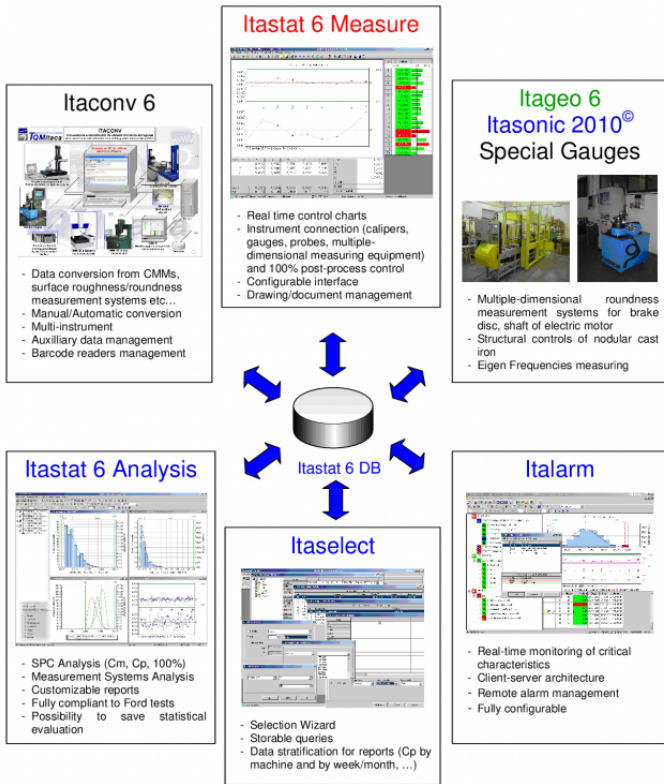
Itastat 6 Measure

- Real time control charts
- Instrument connection (calipers, gauges, probes, multiple-dimensional measuring equipment) and 100% post-process control
- Configurable interface
- Drawing/document management

Itaconv 6

ITACONV

- Data conversion from CMMs, surface roughness/roundness measurement systems etc…
- Manual/Automatic conversion
- Multi-instrument
- Auxilliary data management
- Barcode readers management

Itageo 6
Itasonic 2010©
Special Gauges

- Multiple-dimensional roundness measurement systems for brake disc, shaft of electric motor
- Structural controls of nodular cast iron
- Eigen Frequencies measuring

Itastat 6 DB

Itastat 6 Analysis

- SPC Analysis (Cm, Cp, 100%)
- Measurement Systems Analysis
- Customizable reports
- Fully compliant to Ford tests
- Possibility to save statistical evaluation

Itaselect

- Selection Wizard
- Storable queries
- Data stratification for reports (Cp by machine and by week/month, …)

Italarm

- Real-time monitoring of critical characteristics
- Client-server architecture
- Remote alarm management
- Fully configurable